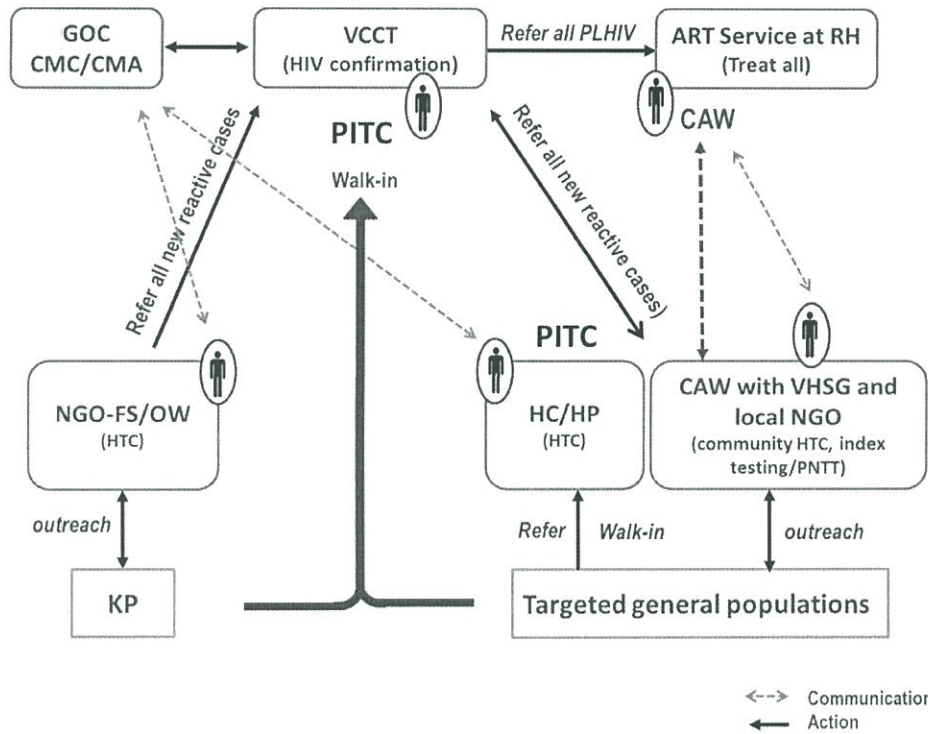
GOC
CMC/CMA

VCCT
(HIV confirmation)

Refer all PLHIV

ART Service at RH
(Treat all)

CAW

PITC

Walk-in

Refer all new reactive cases

Refer all new reactive cases)

PITC

NGO-FS/OW
(HTC)

HC/HP
(HTC)

CAW with VHSG and local NGO
(community HTC, index testing/PNTT)

outreach

Refer

Walk-in

outreach

KP

Targeted general populations

Communicatio
Action